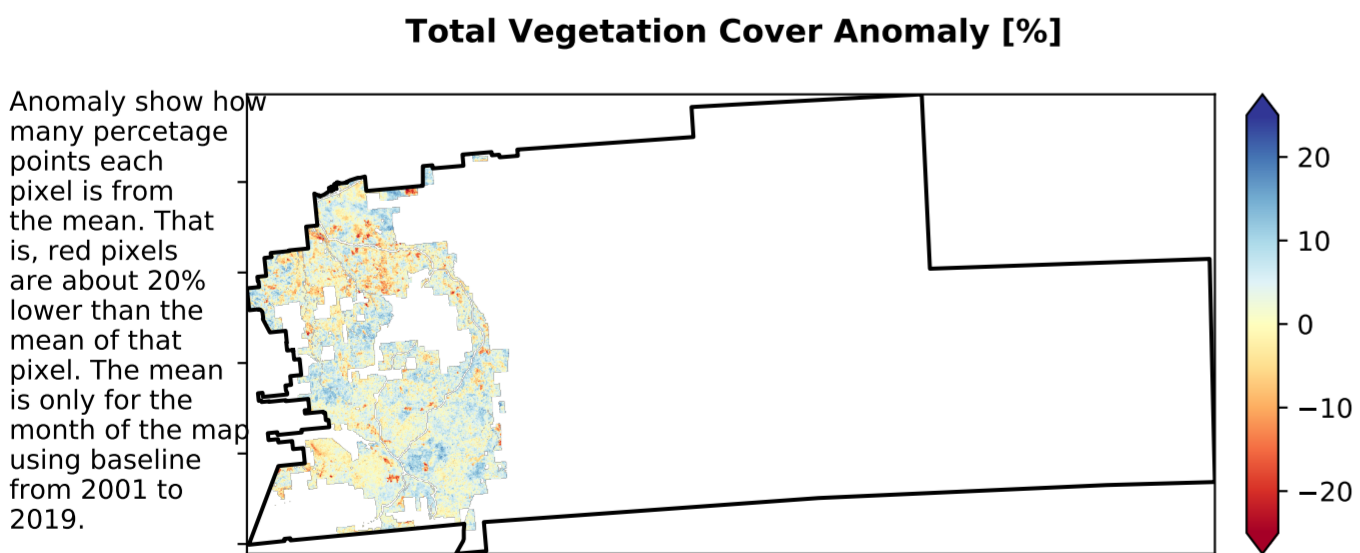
Total Vegetation Cover Anomaly [%]

Anomaly show how many percetage points each pixel is from the mean. That is, red pixels are about 20% lower than the mean of that pixel. The mean is only for the month of the map using baseline from 2001 to 2019.

20
10
0
−10
−20